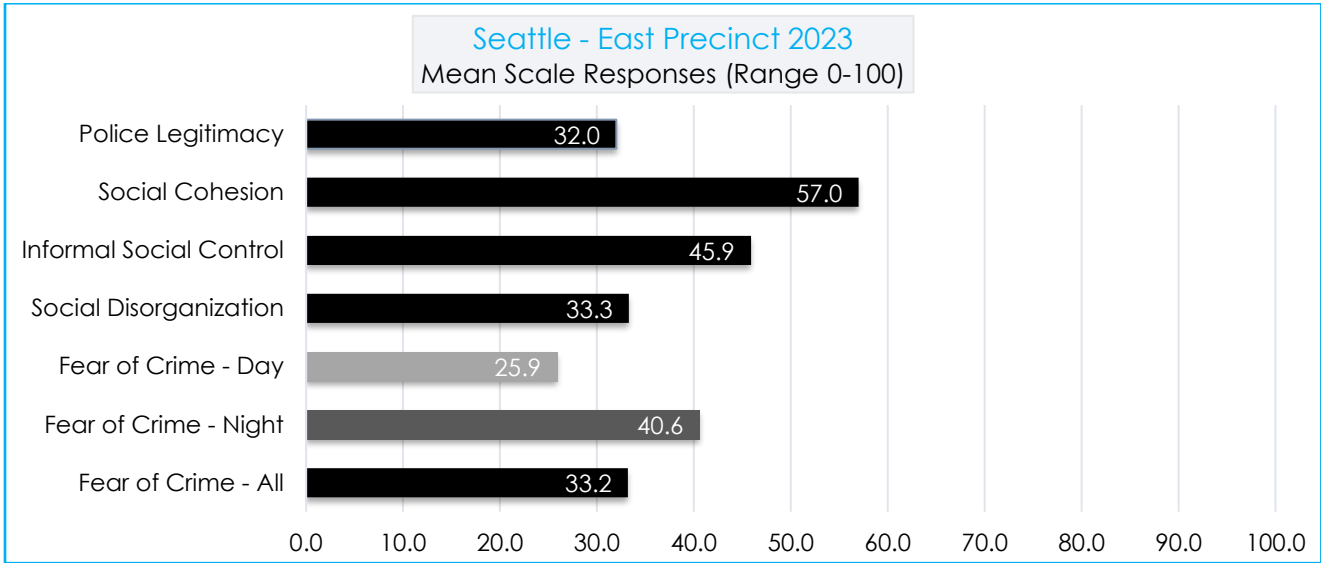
Seattle - East Precinct 2023
Mean Scale Responses (Range 0-100)

Police Legitimacy 32.0
Social Cohesion 57.0
Informal Social Control 45.9
Social Disorganization 33.3
Fear of Crime - Day 25.9
Fear of Crime - Night 40.6
Fear of Crime - All 33.2

0.0 10.0 20.0 30.0 40.0 50.0 60.0 70.0 80.0 90.0 100.0